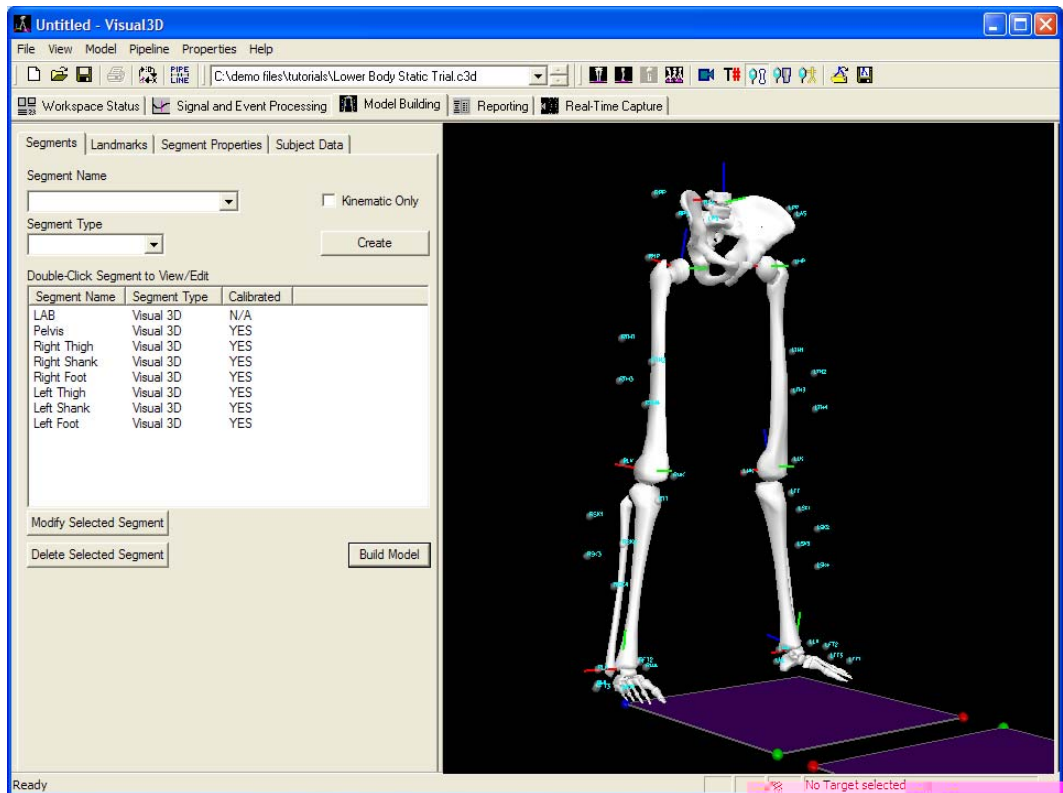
Untitled - Visual3D

File View Model Pipeline Properties Help

PIPE LINE

C:\demo files\tutorials\Lower Body Static Trial.c3d

T#

Workspace Status | Signal and Event Processing | Model Building | Reporting | Real-Time Capture

Segments | Landmarks | Segment Properties | Subject Data

Segment Name

Kinematic Only

Segment Type

Create

Double-Click Segment to View/Edit

| Segment Name | Segment Type | Calibrated |
|---|---|---|
| LAB | Visual 3D | N/A |
| Pelvis | Visual 3D | YES |
| Right Thigh | Visual 3D | YES |
| Right Shank | Visual 3D | YES |
| Right Foot | Visual 3D | YES |
| Left Thigh | Visual 3D | YES |
| Left Shank | Visual 3D | YES |
| Left Foot | Visual 3D | YES |

Modify Selected Segment

Delete Selected Segment

Build Model

Ready

No Target selected